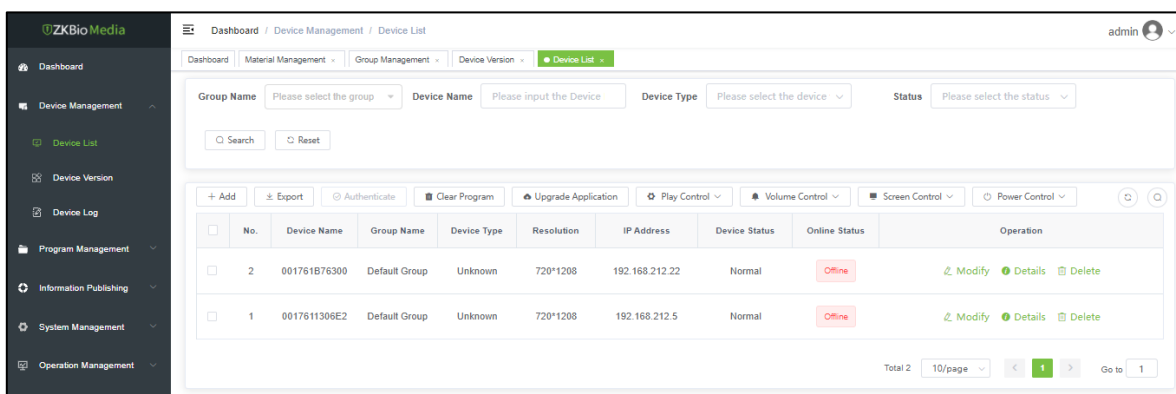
ZKBioMedia

Dashboard / Device Management / Device List

admin

Dashboard

Device Management

Device List

Device Version

Device Log

Program Management

Information Publishing

System Management

Operation Management

Dashboard | Material Management × | Group Management × | Device Version × | Device List ×

Group Name Please select the group Device Name Please input the Device Device Type Please select the device Status Please select the status

Search Reset

+ Add | Export | Authenticate | Clear Program | Upgrade Application | Play Control | Volume Control | Screen Control | Power Control

| | No. | Device Name | Group Name | Device Type | Resolution | IP Address | Device Status | Online Status | Operation |
|---|---|---|---|---|---|---|---|---|---|
| | 2 | 001761B76300 | Default Group | Unknown | 720*1208 | 192.168.212.22 | Normal | Offline | Modify Details Delete |
| | 1 | 0017611306E2 | Default Group | Unknown | 720*1208 | 192.168.212.5 | Normal | Offline | Modify Details Delete |

Total 2 10/page 1 Go to 1